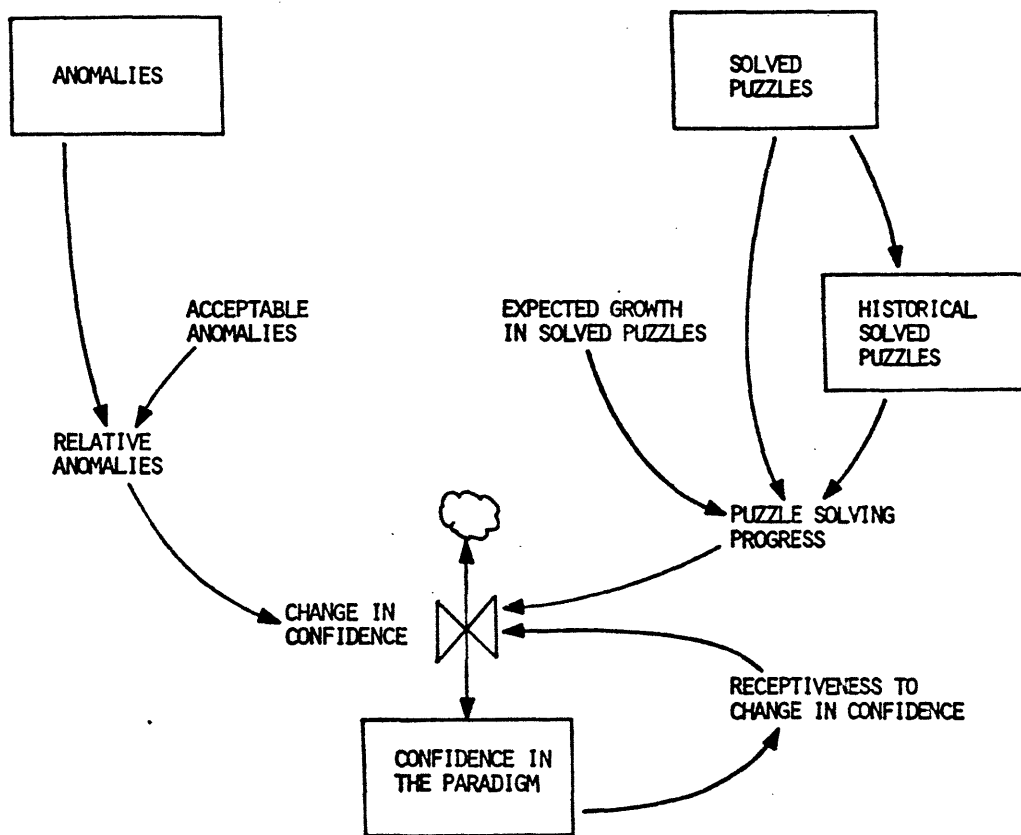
ANOMALIES

SOLVED PUZZLES

ACCEPTABLE ANOMALIES

EXPECTED GROWTH IN SOLVED PUZZLES

HISTORICAL SOLVED PUZZLES

RELATIVE ANOMALIES

PUZZLE SOLVING PROGRESS

CHANGE IN CONFIDENCE

RECEPTIVENESS TO CHANGE IN CONFIDENCE

CONFIDENCE IN THE PARADIGM